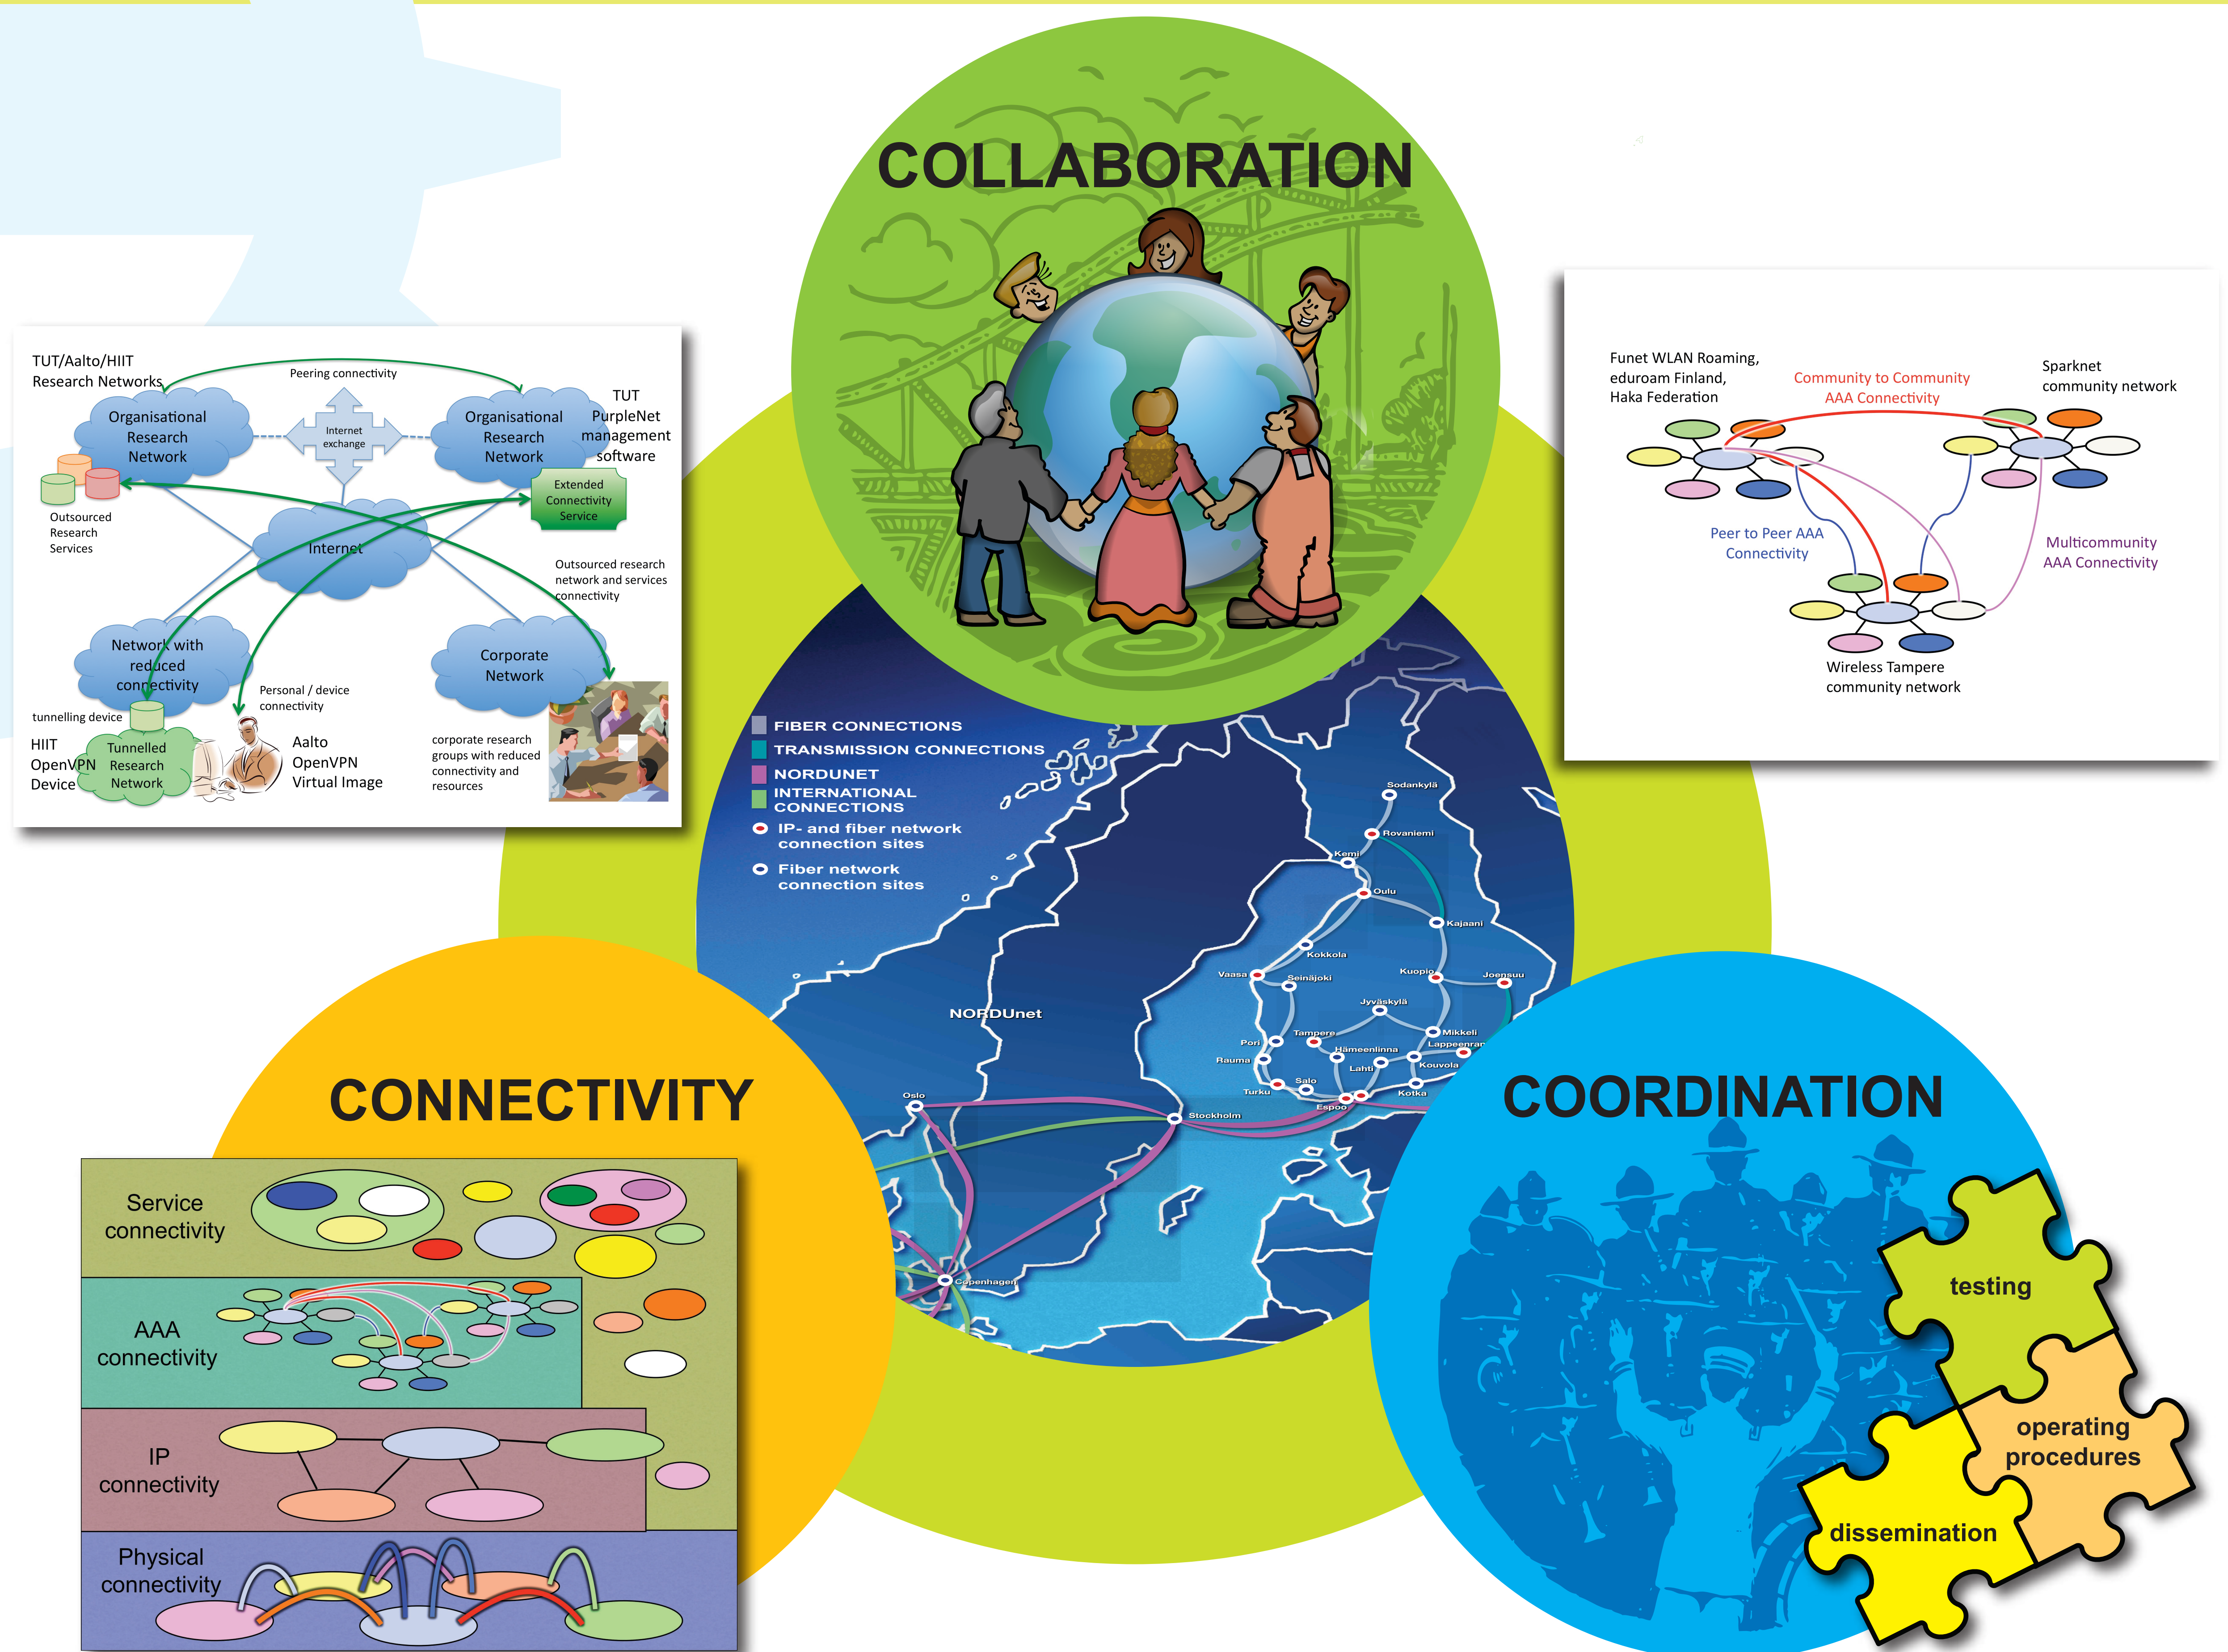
COLLABORATION

TUT/Aalto/HIIT Research Networks

Peering connectivity

Organisational Research Network

Internet exchange

Organisational Research Network

TUT PurpleNet management software

Extended Connectivity Service

Outsourced Research Services

Internet

Outsourced research network and services connectivity

Network with reduced connectivity

Corporate Network

Personal / device connectivity

tunnelling device

HIIT OpenVPN Device

Tunnelled Research Network

Aalto OpenVPN Virtual Image

corporate research groups with reduced connectivity and resources

Funet WLAN Roaming, eduroam Finland, Haka Federation

Community to Community AAA Connectivity

Sparknet community network

Peer to Peer AAA Connectivity

Multicommunity AAA Connectivity

Wireless Tampere community network

FIBER CONNECTIONS
TRANSMISSION CONNECTIONS
NORDUNET
INTERNATIONAL CONNECTIONS
IP- and fiber network connection sites
Fiber network connection sites

Sodankylä
Rovaniemi
Kemi
Oulu
Kajaani
Kokkola
Vaasa
Seinäjoki
Kuopio
Joensuu
Jyväskylä
Tampere
Mikkeli
Pori
Hämeenlinna
Lappeenran
Rauma
Lahti
Kouvola
Turku
Salo
Kotka
Espoo
NORDUnet
Oslo
Stockholm
Copenhagen

CONNECTIVITY

Service connectivity

AAA connectivity

IP connectivity

Physical connectivity

COORDINATION

testing

operating procedures

dissemination